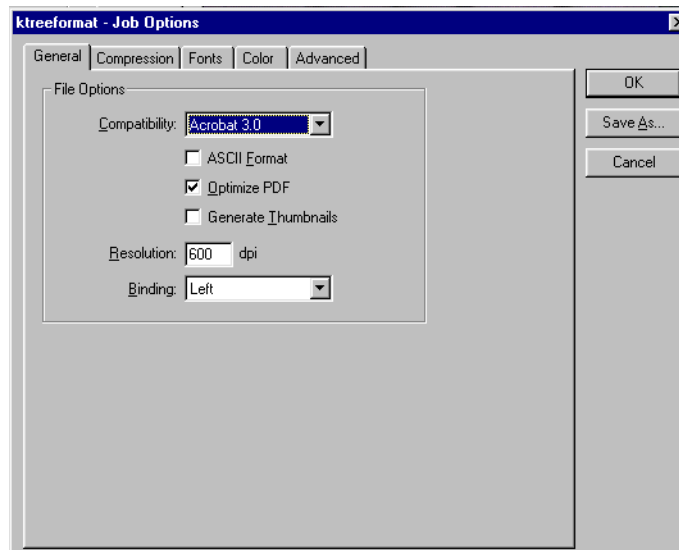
ktreeformat - Job Options

General | Compression | Fonts | Color | Advanced

File Options

Compatibility: Acrobat 3.0

ASCII Format

Optimize PDF

Generate Thumbnails

Resolution: 600 dpi

Binding: Left

OK

Save As...

Cancel